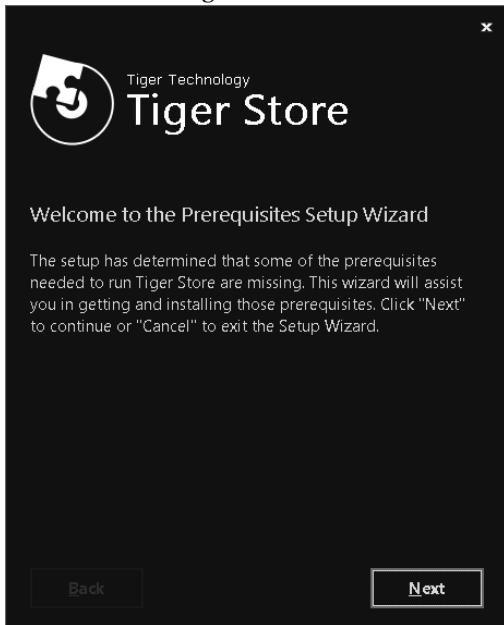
×

Tiger Technology
Tiger Store

Welcome to the Prerequisites Setup Wizard

The setup has determined that some of the prerequisites needed to run Tiger Store are missing. This wizard will assist you in getting and installing those prerequisites. Click "Next" to continue or "Cancel" to exit the Setup Wizard.

Back

Next